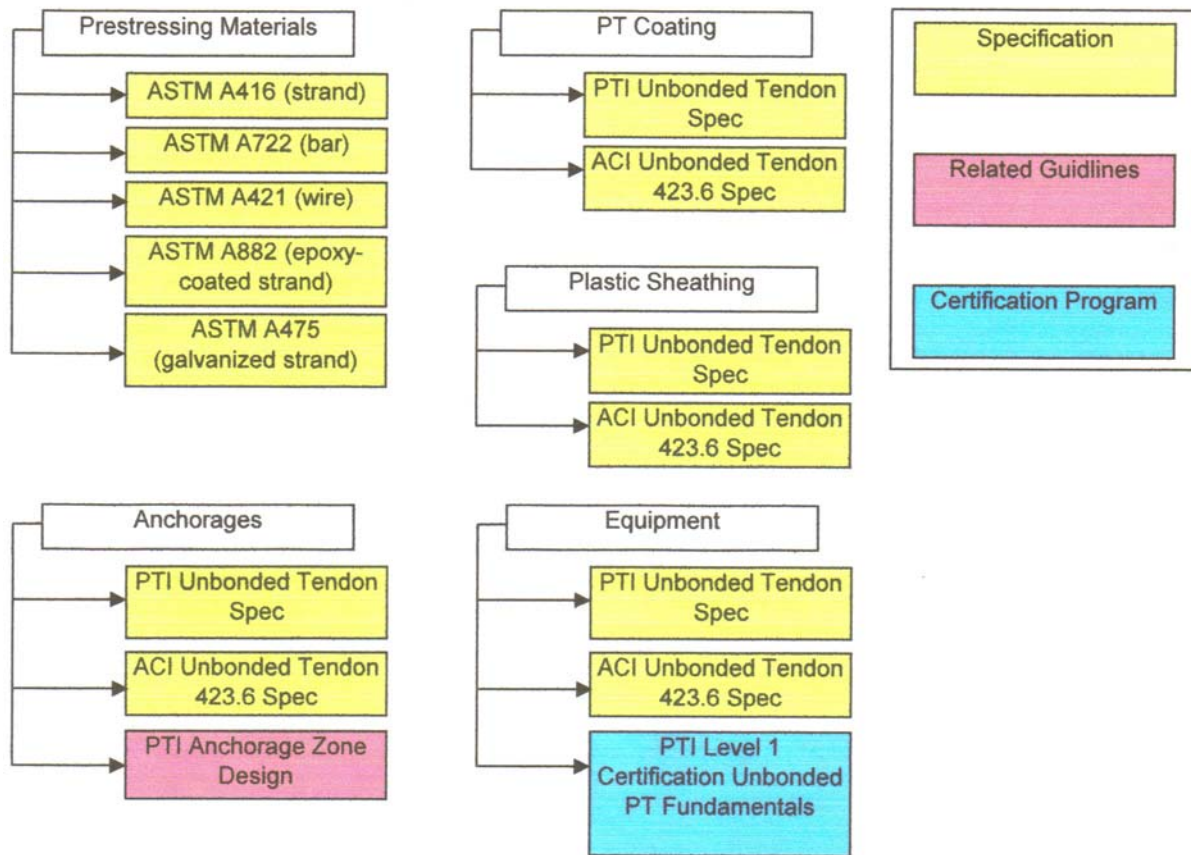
Prestressing Materials

ASTM A416 (strand)

ASTM A722 (bar)

ASTM A421 (wire)

ASTM A882 (epoxy-coated strand)

ASTM A475 (galvanized strand)

PT Coating

PTI Unbonded Tendon Spec

ACI Unbonded Tendon 423.6 Spec

Plastic Sheathing

PTI Unbonded Tendon Spec

ACI Unbonded Tendon 423.6 Spec

Specification

Related Guidlines

Certification Program

Anchorages

PTI Unbonded Tendon Spec

ACI Unbonded Tendon 423.6 Spec

PTI Anchorage Zone Design

Equipment

PTI Unbonded Tendon Spec

ACI Unbonded Tendon 423.6 Spec

PTI Level 1 Certification Unbonded PT Fundamentals